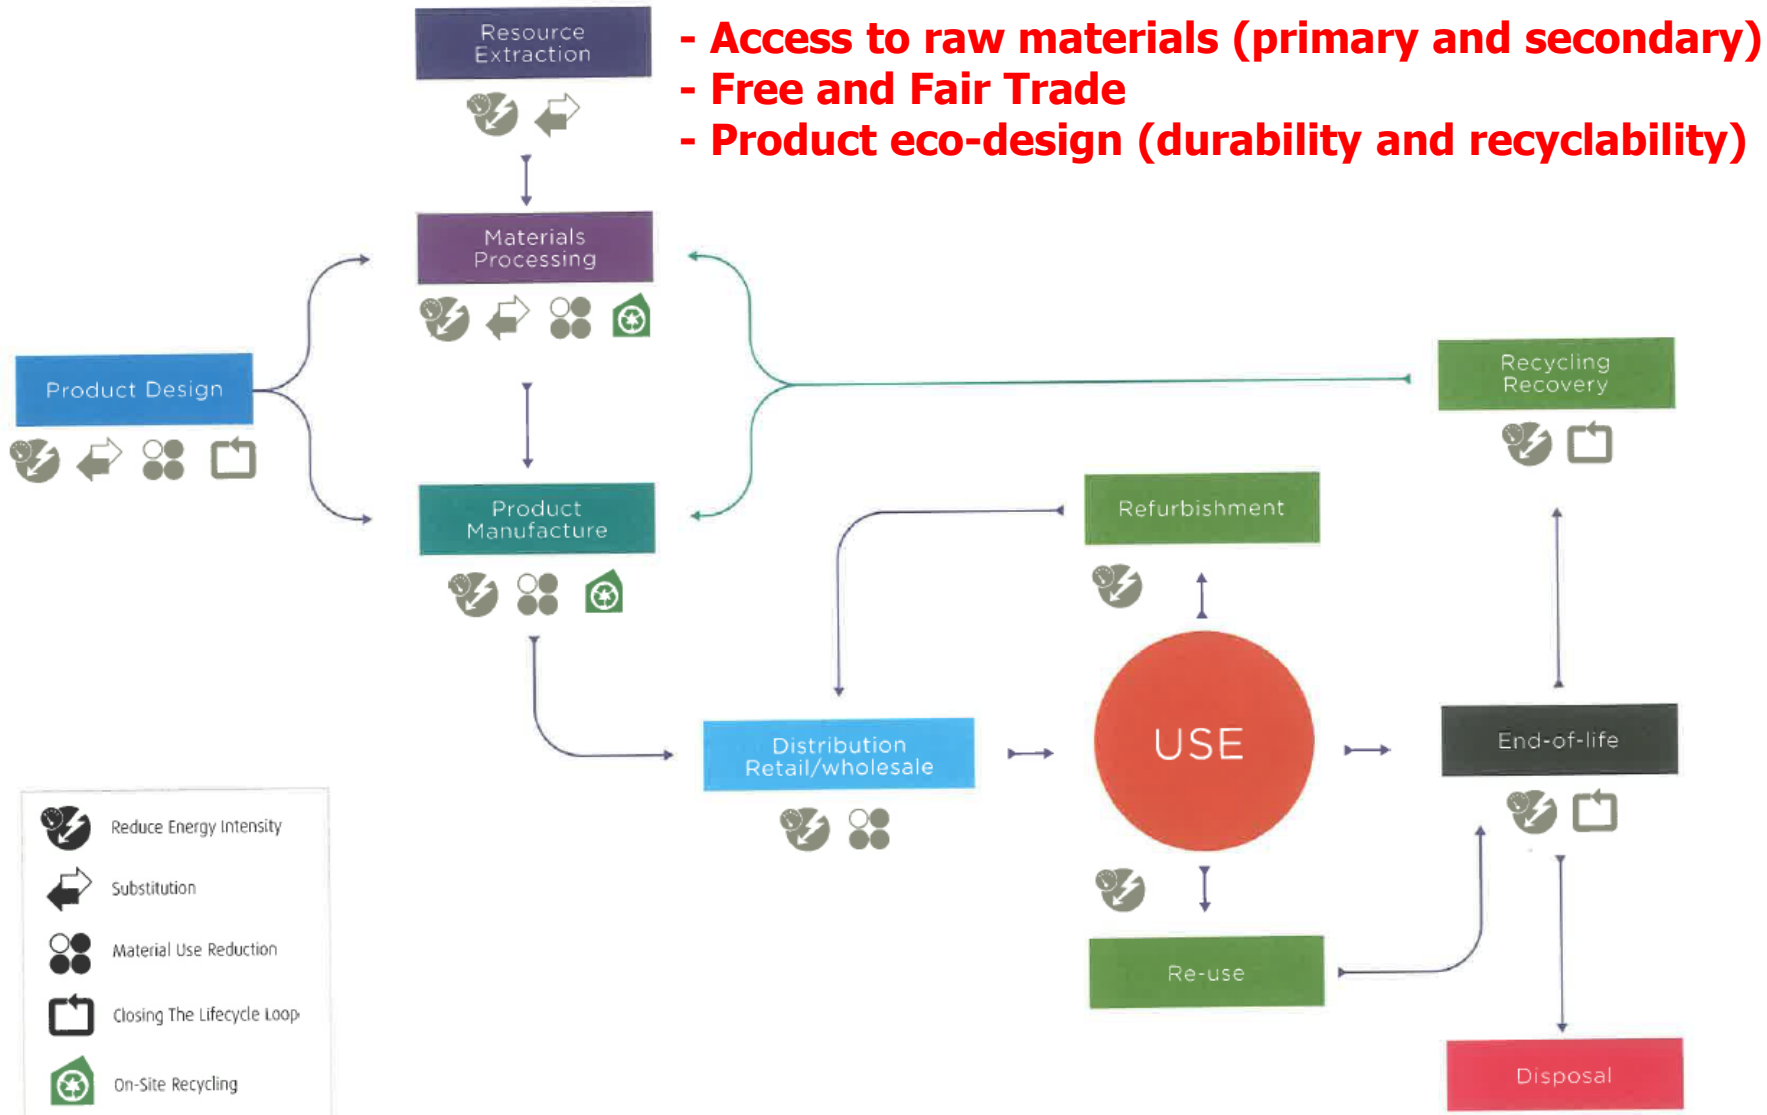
Resource Extraction

- Access to raw materials (primary and secondary)
- Free and Fair Trade
- Product eco-design (durability and recyclability)

Materials Processing

Product Design

Recycling Recovery

Product Manufacture

Refurbishment

Distribution Retail/wholesale

USE

End-of-life

Re-use

Disposal

Reduce Energy Intensity

Substitution

Material Use Reduction

Closing The Lifecycle Loop

On-Site Recycling